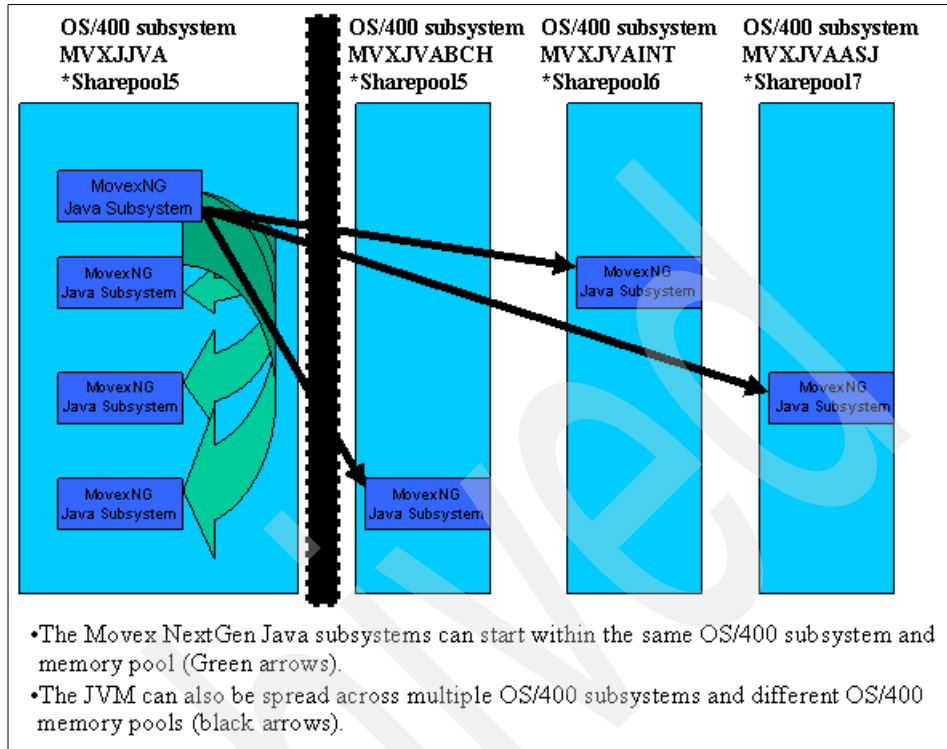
OS/400 subsystem
MVXJJVA
*Sharepool5

OS/400 subsystem
MVXJVABCH
*Sharepool5

OS/400 subsystem
MVXJVAINT
*Sharepool6

OS/400 subsystem
MVXJVAASJ
*Sharepool7

MovexNG
Java Subsystem

MovexNG
Java Subsystem

MovexNG
Java Subsystem

MovexNG
Java Subsystem

MovexNG
Java Subsystem

MovexNG
Java Subsystem

MovexNG
Java Subsystem

•The Movex NextGen Java subsystems can start within the same OS/400 subsystem and memory pool (Green arrows).

•The JVM can also be spread across multiple OS/400 subsystems and different OS/400 memory pools (black arrows).